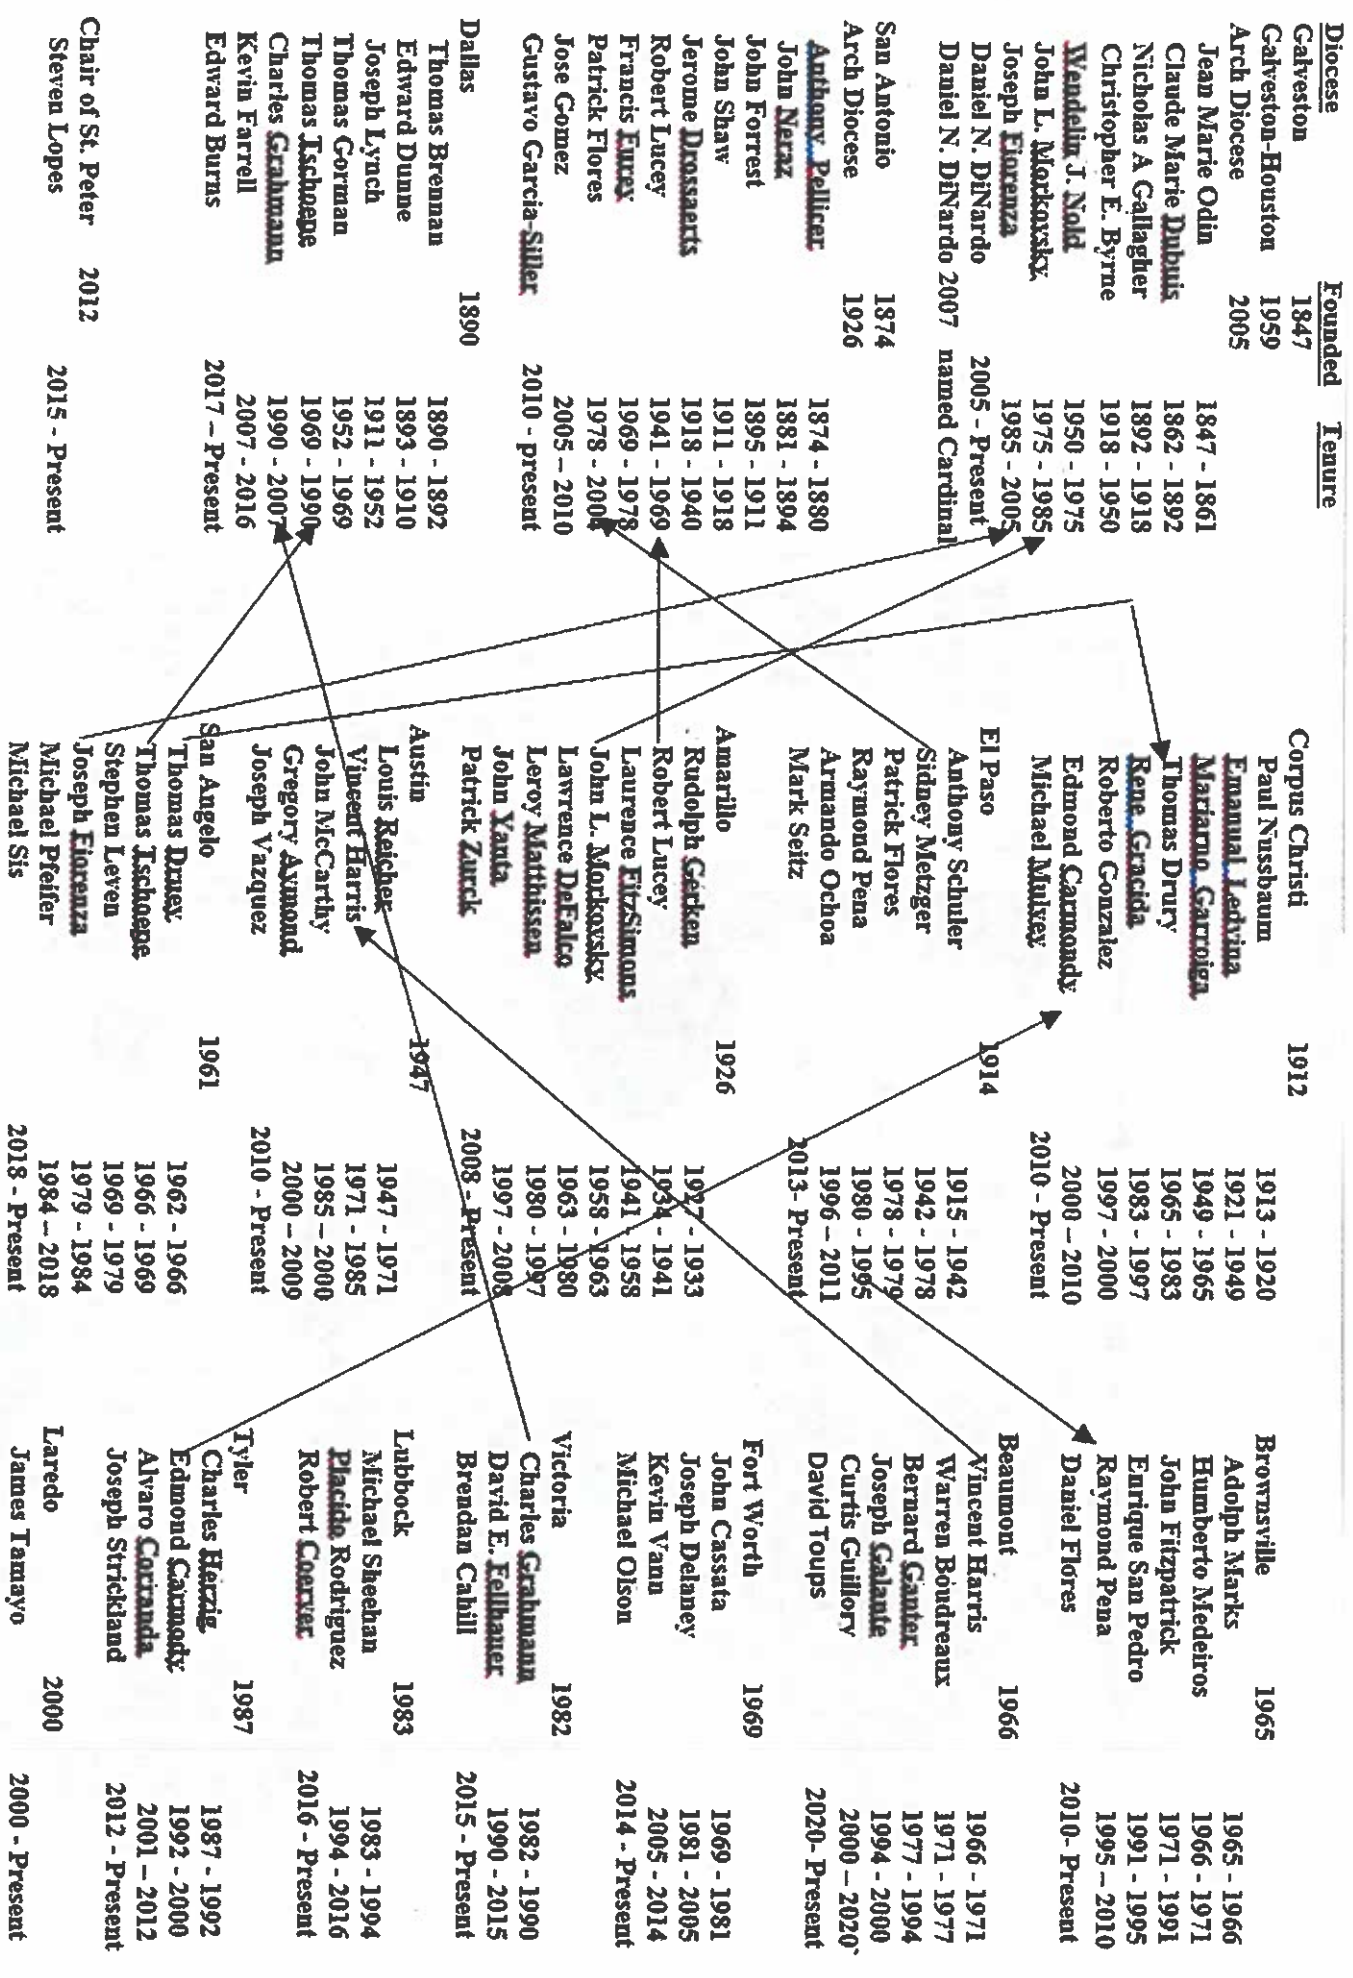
| Diocese | Founded | Tenure |
|---|---|---|
| Galveston | 1847 | |
| Galveston-Houston | 1959 | |
| Arch Diocese | 2005 | |
| Jean Marie Odin | | 1847 - 1861 |
| Claude Marie Dubuis | | 1862 - 1892 |
| Nicholas A Gallagher | | 1892 - 1918 |
| Christopher E. Byrne | | 1918 - 1950 |
| Wendelin J. Nold | | 1950 - 1975 |
| John L. Morkovsky | | 1975 - 1985 |
| Joseph Fiorenza | | 1985 - 2005 |
| Daniel N. DiNardo | | 2005 - Present |
| Daniel N. DiNardo 2007 | | named Cardinal |
| San Antonio | 1874 | |
| Arch Diocese | 1926 | |
| Anthony Pellicer | | 1874 - 1880 |
| John Neraz | | 1881 - 1894 |
| John Forrest | | 1895 - 1911 |
| John Shaw | | 1911 - 1918 |
| Jerome Drossaerts | | 1918 - 1940 |
| Robert Lucey | | 1941 - 1969 |
| Francis Furey | | 1969 - 1978 |
| Patrick Flores | | 1978 - 2004 |
| Jose Gomez | | 2005 – 2010 |
| Gustavo Garcia-Siller | | 2010 - present |
| Dallas | 1890 | |
| Thomas Brennan | | 1890 - 1892 |
| Edward Dunne | | 1893 - 1910 |
| Joseph Lynch | | 1911 - 1952 |
| Thomas Gorman | | 1952 - 1969 |
| Thomas Tschoepe | | 1969 - 1990 |
| Charles Grahmann | | 1990 - 2007 |
| Kevin Farrell | | 2007 - 2016 |
| Edward Burns | | 2017 – Present |
| Chair of St. Peter | 2012 | |
| Steven Lopes | | 2015 - Present |

| Diocese | Founded | Tenure |
|---|---|---|
| Corpus Christi | 1912 | |
| Paul Nussbaum | | 1913 - 1920 |
| Emanual Ledvina | | 1921 - 1949 |
| Mariano Garriga | | 1949 - 1965 |
| Thomas Drury | | 1965 - 1983 |
| Rene Gracida | | 1983 - 1997 |
| Roberto Gonzalez | | 1997 - 2000 |
| Edmond Carmondy | | 2000 – 2010 |
| Michael Mulvey | | 2010 - Present |
| El Paso | 1914 | |
| Anthony Schuler | | 1915 - 1942 |
| Sidney Metzger | | 1942 - 1978 |
| Patrick Flores | | 1978 - 1979 |
| Raymond Pena | | 1980 - 1995 |
| Armando Ochoa | | 1996 – 2011 |
| Mark Seitz | | 2013- Present |
| Amarillo | 1926 | |
| Rudolph Gerken | | 1927 - 1933 |
| Robert Lucey | | 1934 - 1941 |
| Laurence FitzSimons | | 1941 - 1958 |
| John L. Morkovsky | | 1958 - 1963 |
| Lawrence DeFalco | | 1963 - 1980 |
| Leroy Matthiesen | | 1980 - 1997 |
| John Yanta | | 1997 - 2008 |
| Patrick Zurek | | 2008 - Present |
| Austin | 1947 | |
| Louis Reicher | | 1947 - 1971 |
| Vincent Harris | | 1971 - 1985 |
| John McCarthy | | 1985 – 2000 |
| Gregory Aymond | | 2000 – 2009 |
| Joseph Vazquez | | 2010 - Present |
| San Angelo | 1961 | |
| Thomas Drury | | 1962 - 1966 |
| Thomas Tschoepe | | 1966 - 1969 |
| Stephen Leven | | 1969 - 1979 |
| Joseph Fiorenza | | 1979 - 1984 |
| Michael Pfeifer | | 1984 – 2018 |
| Michael Sis | | 2018 - Present |

| Diocese | Founded | Tenure |
|---|---|---|
| Brownsville | 1965 | |
| Adolph Marks | | 1965 - 1966 |
| Humberto Medeiros | | 1966 - 1971 |
| John Fitzpatrick | | 1971 - 1991 |
| Enrique San Pedro | | 1991 - 1995 |
| Raymond Pena | | 1995 – 2010 |
| Daniel Flores | | 2010- Present |
| Beaumont | 1966 | |
| Vincent Harris | | 1966 - 1971 |
| Warren Boudreaux | | 1971 - 1977 |
| Bernard Ganter | | 1977 - 1994 |
| Joseph Galante | | 1994 - 2000 |
| Curtis Guillory | | 2000 – 2020 |
| David Toups | | 2020- Present |
| Fort Worth | 1969 | |
| John Cassata | | 1969 - 1981 |
| Joseph Delaney | | 1981 - 2005 |
| Kevin Vann | | 2005 - 2014 |
| Michael Olson | | 2014 - Present |
| Victoria | 1982 | |
| Charles Grahmann | | 1982 - 1990 |
| David E. Fellhauer | | 1990 - 2015 |
| Brendan Cahill | | 2015 - Present |
| Lubbock | 1983 | |
| Michael Sheehan | | 1983 - 1994 |
| Placido Rodriguez | | 1994 - 2016 |
| Robert Coerver | | 2016 - Present |
| Tyler | 1987 | |
| Charles Herzig | | 1987 - 1992 |
| Edmond Carmody | | 1992 - 2000 |
| Alvaro Corrada | | 2001 – 2012 |
| Joseph Strickland | | 2012 - Present |
| Laredo | 2000 | |
| James Tamayo | | 2000 - Present |